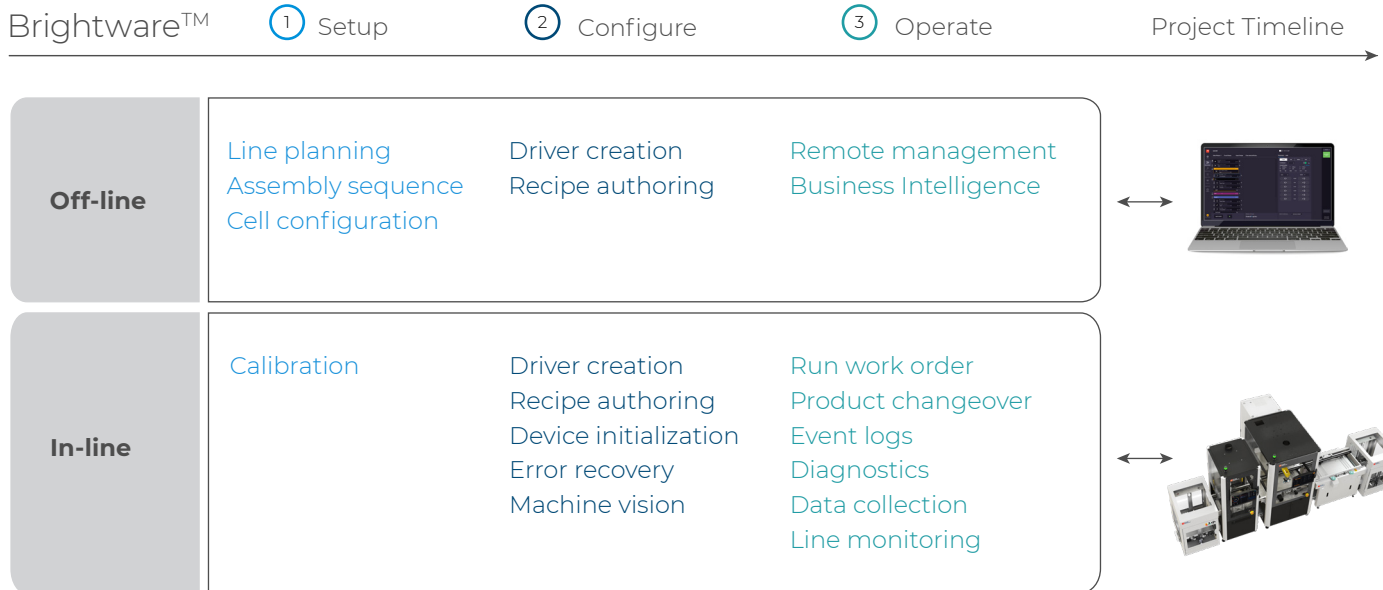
Brightware™ 1 Setup 2 Configure 3 Operate Project Timeline

Off-line

Line planning
Assembly sequence
Cell configuration

Driver creation
Recipe authoring

Remote management
Business Intelligence

In-line

Calibration

Driver creation
Recipe authoring
Device initialization
Error recovery
Machine vision

Run work order
Product changeover
Event logs
Diagnostics
Data collection
Line monitoring